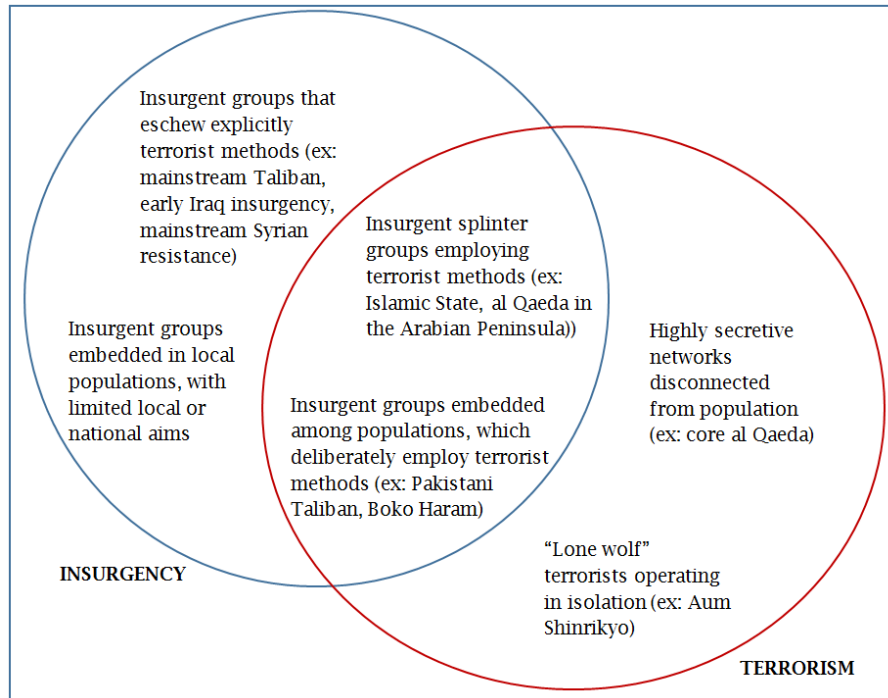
Insurgent groups that eschew explicitly terrorist methods (ex: mainstream Taliban, early Iraq insurgency, mainstream Syrian resistance)

Insurgent groups embedded in local populations, with limited local or national aims

Insurgent splinter groups employing terrorist methods (ex: Islamic State, al Qaeda in the Arabian Peninsula))

Insurgent groups embedded among populations, which deliberately employ terrorist methods (ex: Pakistani Taliban, Boko Haram)

Highly secretive networks disconnected from population (ex: core al Qaeda)

"Lone wolf" terrorists operating in isolation (ex: Aum Shinrikyo)

INSURGENCY

TERRORISM